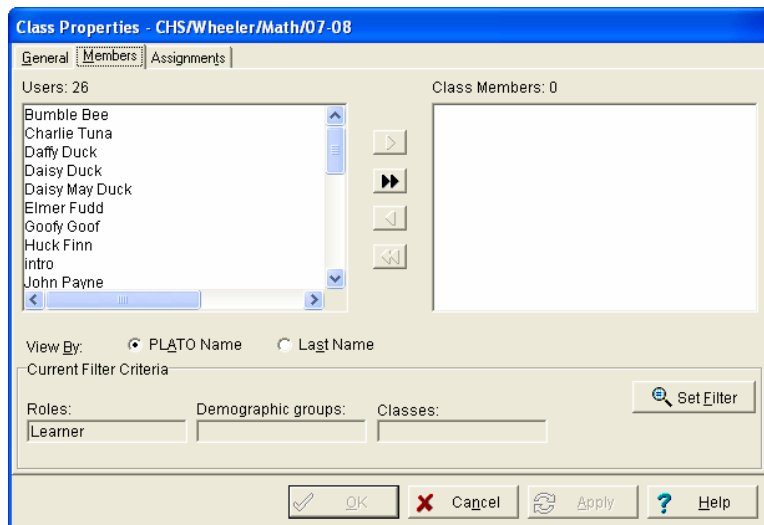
Class Properties - CHS/Wheeler/Math/07-08

General | Members | Assignments

Users: 26

Bumble Bee
Charlie Tuna
Daffy Duck
Daisy Duck
Daisy May Duck
Elmer Fudd
Goofy Goof
Huck Finn
intro
John Payne

Class Members: 0

View By: PLATO Name Last Name

Current Filter Criteria

Roles: Learner

Demographic groups:

Classes:

Set Filter

OK Cancel Apply Help